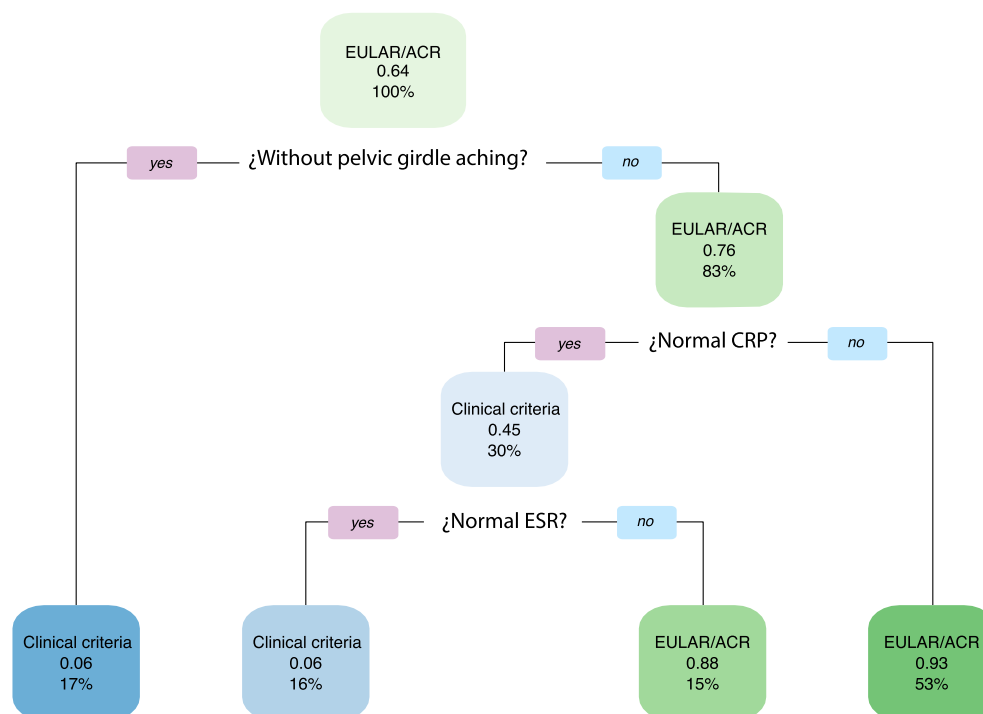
EULAR/ACR
0.64
100%

yes ¿Without pelvic girdle aching? no

EULAR/ACR
0.76
83%

yes ¿Normal CRP? no

Clinical criteria
0.45
30%

yes ¿Normal ESR? no

Clinical criteria
0.06
17%

Clinical criteria
0.06
16%

EULAR/ACR
0.88
15%

EULAR/ACR
0.93
53%